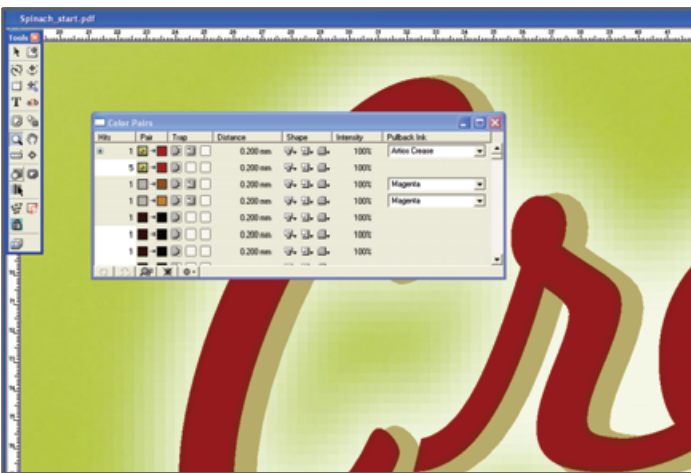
Spinach_start.pdf

Tools

Color Pairs

| Hits | Pair | Trap | Distance | Shape | Intensity | Pullback Ink |
|---|---|---|---|---|---|---|
| 1 | | | 0.200 mm | | 100% | Artios Crease |
| 5 | | | 0.200 mm | | 100% | |
| 1 | | | 0.200 mm | | 100% | Magenta |
| 1 | | | 0.200 mm | | 100% | Magenta |
| 1 | | | 0.200 mm | | 100% | |
| 1 | | | 0.200 mm | | 100% | |
| 1 | | | 0.200 mm | | 100% | |